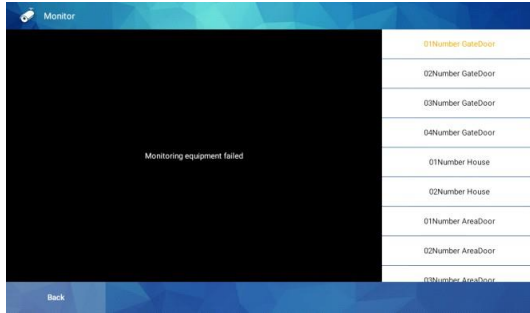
Monitor

Monitoring equipment failed

01Number GateDoor

02Number GateDoor

03Number GateDoor

04Number GateDoor

01Number House

02Number House

01Number AreaDoor

02Number AreaDoor

03Number AreaDoor

Back